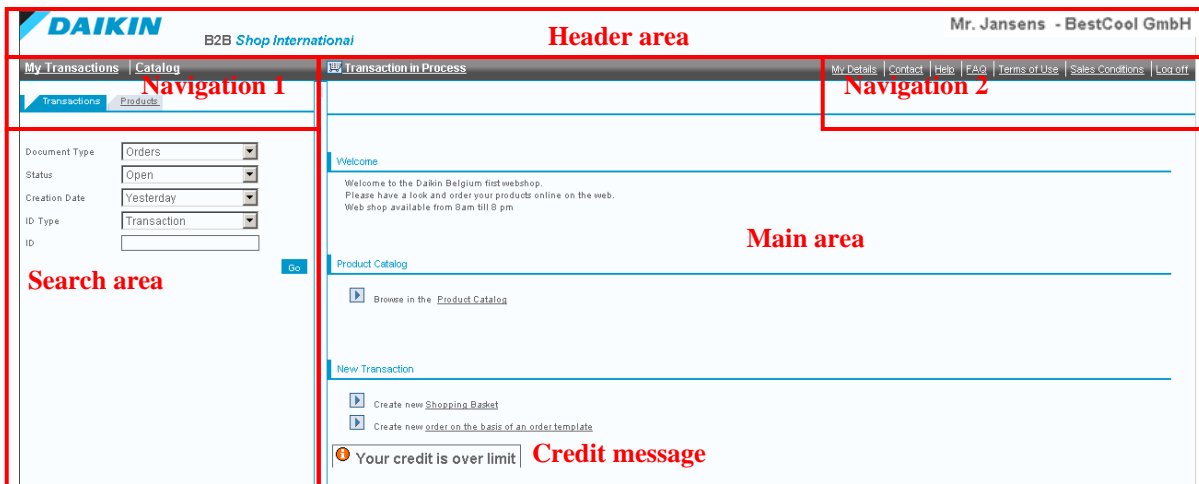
DAIKIN

B2B Shop International

Header area

Mr. Jansens - BestCool GmbH

My Transactions | Catalog

Navigation 1

Transactions Products

Transaction in Process

My Details | Contact | Help | FAQ | Terms of Use | Sales Conditions | Log off

Navigation 2

Document Type Orders
Status Open
Creation Date Yesterday
ID Type Transaction
ID

Go

Search area

Welcome

Welcome to the Daikin Belgium first webshop.
Please have a look and order your products online on the web.
Web shop available from 8am till 8 pm

Main area

Product Catalog

Browse in the Product Catalog

New Transaction

Create new Shopping Basket

Create new order on the basis of an order template

Your credit is over limit

Credit message